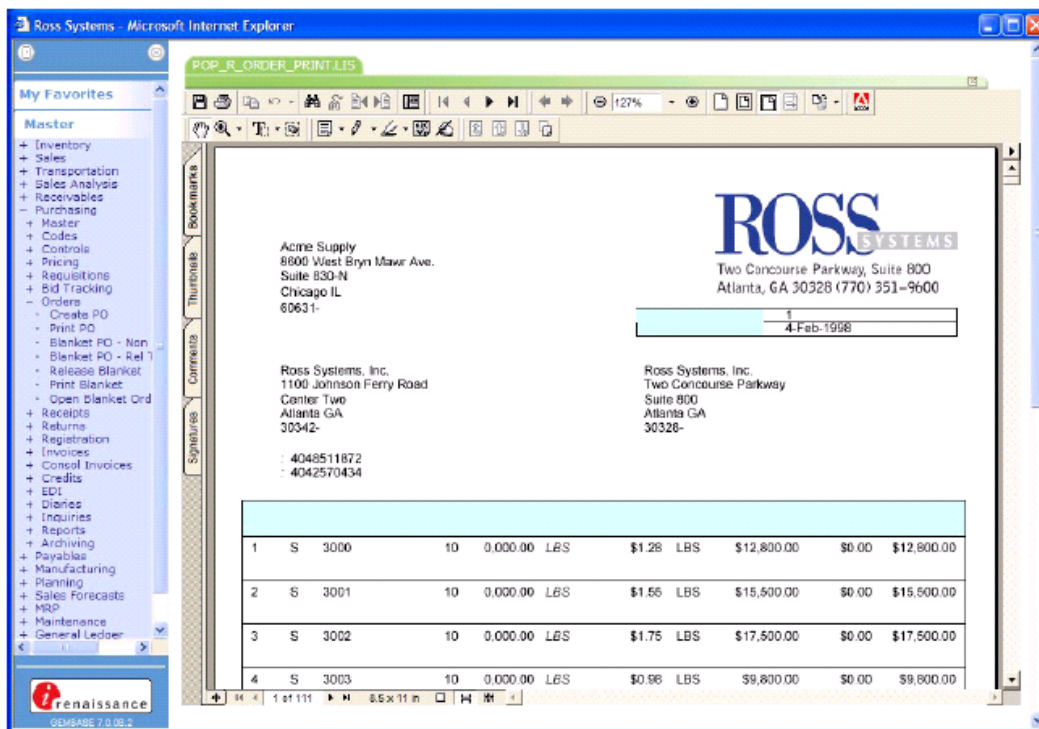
Ross Systems - Microsoft Internet Explorer

My Favorites

Master

+ Inventory
+ Sales
+ Transportation
+ Sales Analysis
+ Receivables
− Purchasing
+ Master
+ Codes
+ Controls
+ Pricing
+ Requisitions
+ Bid Tracking
− Orders
Create PO
Print PO
Blanket PO - Non
Blanket PO - Rel
Release Blanket
Print Blanket
Open Blanket Ord
+ Receipts
+ Returns
+ Registration
+ Invoices
+ Consol Invoices
+ Credits
+ EDI
+ Diaries
+ Inquiries
+ Reports
+ Archiving
+ Payables
+ Manufacturing
+ Planning
+ Sales Forecasts
+ MRP
+ Maintenance
+ General Ledger

renaissance
GEMBASE 7.0.08.2

POP_R_ORDER_PRINT.LIS

127%

Bookmarks
Thumbnails
Comments
Signatures

ROSS SYSTEMS
Two Concourse Parkway, Suite 800
Atlanta, GA 30328 (770) 351-9600

Acme Supply
8800 West Bryn Mawr Ave.
Suite 830-N
Chicago IL
60631-

1
4-Feb-1998

Ross Systems, Inc.
1100 Johnson Ferry Road
Center Two
Atlanta GA
30342-

Ross Systems, Inc.
Two Concourse Parkway
Suite 800
Atlanta GA
30328-

: 4048511872
: 4042570434

| | | | | | | | | | | |
|---|---|---|---|---|---|---|---|---|---|---|
| 1 | S | 3000 | 10 | 0,000.00 | LBS | $1.28 | LBS | $12,800.00 | $0.00 | $12,800.00 |
| 2 | S | 3001 | 10 | 0,000.00 | LBS | $1.55 | LBS | $15,500.00 | $0.00 | $15,500.00 |
| 3 | S | 3002 | 10 | 0,000.00 | LBS | $1.75 | LBS | $17,500.00 | $0.00 | $17,500.00 |
| 4 | S | 3003 | 10 | 0,000.00 | LBS | $0.98 | LBS | $9,800.00 | $0.00 | $9,800.00 |

1 of 111
8.5 x 11 in